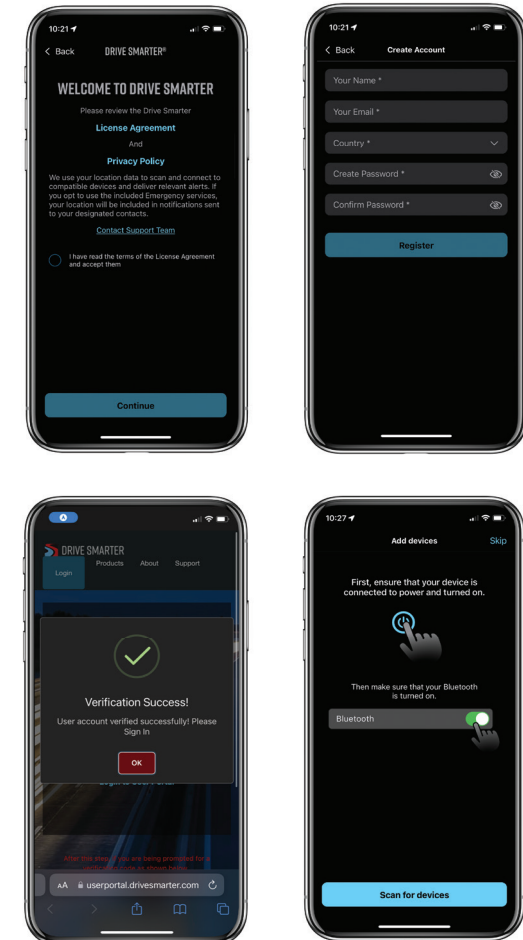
10:21

< Back DRIVE SMARTER®

WELCOME TO DRIVE SMARTER

Please review the Drive Smarter

License Agreement

And

Privacy Policy

We use your location data to scan and connect to compatible devices and deliver relevant alerts. If you opt to use the included Emergency services, your location will be included in notifications sent to your designated contacts.

Contact Support Team

I have read the terms of the License Agreement and accept them

Continue

10:21

< Back Create Account

Your Name *

Your Email *

Country *

Create Password *

Confirm Password *

Register

DRIVE SMARTER

Login Products About Support

Verification Success!

User account verified successfully! Please Sign In

OK

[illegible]

AA userportal.drivesmarter.com

10:27

Add devices Skip

First, ensure that your device is connected to power and turned on.

Then make sure that your Bluetooth is turned on.

Bluetooth

Scan for devices